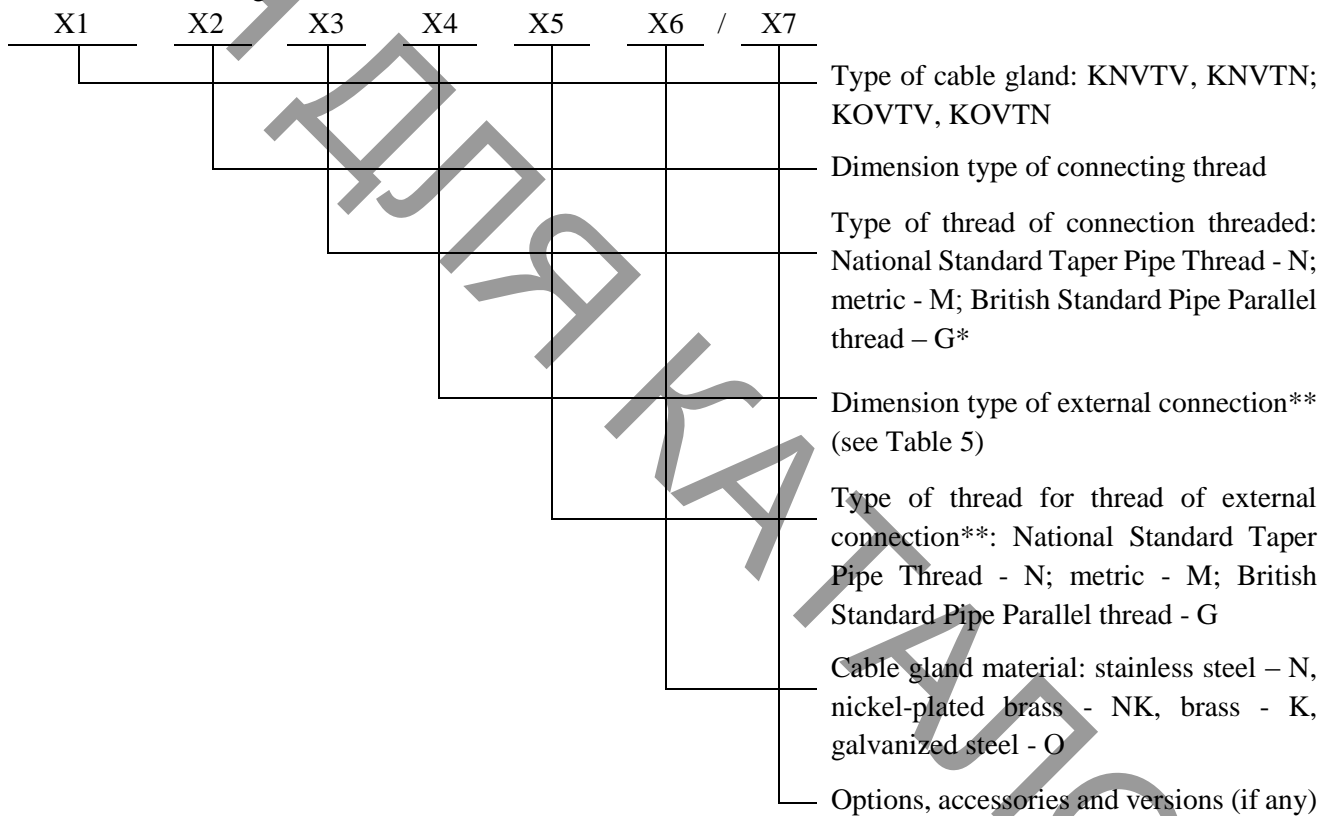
X1 X2 X3 X4 X5 X6 / X7

Type of cable gland: KNVTV, KNVTN; KOVTV, KOVTN

Dimension type of connecting thread

Type of thread of connection threaded: National Standard Taper Pipe Thread - N; metric - M; British Standard Pipe Parallel thread – G*

Dimension type of external connection** (see Table 5)

Type of thread for thread of external connection**: National Standard Taper Pipe Thread - N; metric - M; British Standard Pipe Parallel thread - G

Cable gland material: stainless steel – N, nickel-plated brass - NK, brass - K, galvanized steel - O

Options, accessories and versions (if any)